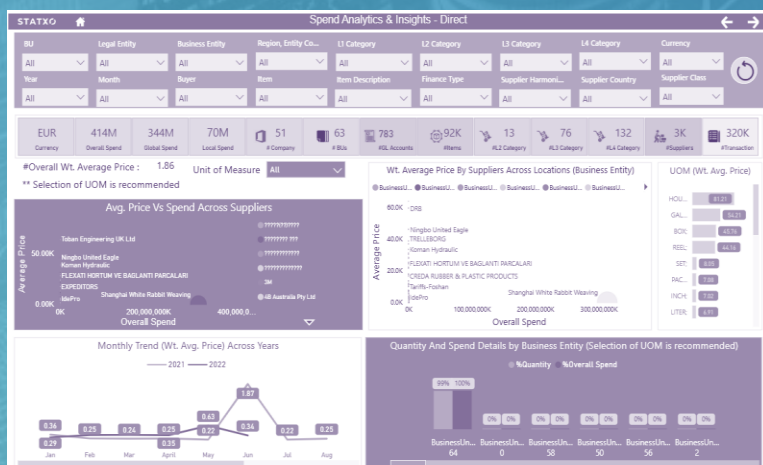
STATXO

Spend Analytics & Insights - Direct

BU
All
Legal Entity
All
Business Entity
All
Region, Entity Co...
All
L1 Category
All
L2 Category
All
L3 Category
All
L4 Category
All
Currency
All

Year
All
Month
All
Buyer
All
Item
All
Item Description
All
Finance Type
All
Supplier Harmoni...
All
Supplier Country
All
Supplier Class
All

EUR
Currency
414M
Overall Spend
344M
Global Spend
70M
Local Spend
51
# Company
63
# BUs
783
#GL Accounts
92K
#Items
13
#L2 Category
76
#L3 Category
132
#L4 Category
3K
#Suppliers
320K
#Transaction

#Overall Wt. Average Price : 1.86
** Selection of UOM is recommended
Unit of Measure All

Avg. Price Vs Spend Across Suppliers
Average Price
50.00K
0.00K
0K
200,000.00K
400,000.0...
Overall Spend
Toban Engineering UK Ltd
Ningbo United Eagle
Koman Hydraulic
FLEXATI HORTUM VE BAGLANTI PARCALARI
EXPEDITORS
IdePro
Shanghai White Rabbit Weaving
??????????
???????
????????????
3M
48 Australia Pty Ltd

Wt. Average Price By Suppliers Across Locations (Business Entity)
BusinessU... BusinessU... BusinessU... BusinessU... BusinessU... BusinessU...
Average Price
60.0K
40.0K
20.0K
0.0K
0K
100,000,000K
200,000,000K
300,000,000K
Overall Spend
DRB
Ningbo United Eagle
TRELLEBORG
Koman Hydraulic
FLEXATI HORTUM VE BAGLANTI PARCALARI
CREDA RUBBER & PLASTIC PRODUCTS
Tariffs-Foshan
IdePro
Shanghai White Rabbit Weaving

UOM (Wt. Avg. Price)
HOU... 81.21
GAL... 34.21
BOX 43.76
REEL 44.16
SET 8.05
PAC... 7.86
INCH 7.92
LITER 4.91

Monthly Trend (Wt. Avg. Price) Across Years
2021 2022
0.36
0.29
0.25
0.24
0.25
0.35
0.63
0.22
1.87
0.34
0.22
0.25
Jan
Feb
Mar
April
May
Jun
Jul
Aug

Quantity And Spend Details by Business Entity (Selection of UOM is recommended)
%Quantity %Overall Spend
99% 100%
0% 0%
0% 0%
0% 0%
0% 0%
0% 0%
BusinessUn... 64
BusinessUn... 0
BusinessUn... 58
BusinessUn... 50
BusinessUn... 56
BusinessUn... 2